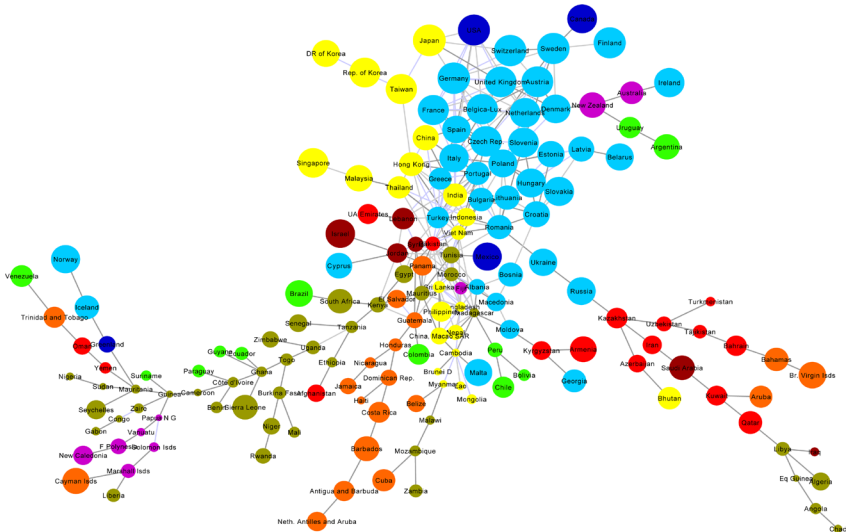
USA
Canada
Japan
Switzerland
Sweden
Finland
DR of Korea
Rep. of Korea
Germany
United Kingdom
Austria
Australia
Ireland
Taiwan
New Zealand
France
Belgica-Lux.
Netherlands
Denmark
Spain
Uruguay
China
Czech Rep.
Slovenia
Argentina
Italy
Poland
Estonia
Latvia
Belarus
Hong Kong
Portugal
Hungary
Singapore
Malaysia
Thailand
Greece
India
Bulgaria
Lithuania
Slovakia
Turkey
Indonesia
Croatia
UAE
Lebanon
Israel
Viet Nam
Romania
Tunisia
Mexico
Cyprus
Egypt
Panama
Morocco
Bosnia
Ukraine
Norway
Venezuela
Brazil
South Africa
Sri Lanka
Albania
Mauritius
Russia
Iceland
Kenya
El Salvador
Macedonia
Trinidad and Tobago
Senegal
Tanzania
Philippines
Bangladesh
Madagascar
Turkmenistan
Guatemala
Nepal
Moldova
Kazakhstan
Uzbekistan
Greenland
Zimbabwe
Uganda
China, Macao SAR
Tajikistan
Guyana
Ecuador
Suriname
Togo
Colombia
Cambodia
Peru
Kyrgyzstan
Armenia
Iran
Bahrain
Nigeria
Sudan
Mauritania
Paraguay
Ghana
Honduras
Bolivia
Georgia
Bahamas
Yemen
Ethiopia
Nicaragua
Brunei D.
Azerbaijan
Saudi Arabia
Br. Virgin Isds
Cameroon
Cote d'Ivoire
Burkina Faso
Afghanistan
Jamaica
Dominican Rep.
Malta
Chile
Seychelles
Guinea
Myanmar
Lao
Mongolia
Bhutan
Zaire
Benin
Sierra Leone
Haiti
Kuwait
Aruba
Congo
P N G
Costa Rica
Belize
Gabon
Vanuatu
Niger
Mali
Qatar
F. Polynesia
Solomon Isds
Malawi
New Caledonia
Rwanda
Barbados
Libya
Chad
Marshall Isds
Mozambique
Cayman Isds
Cuba
Algeria
Eq. Guinea
Liberia
Antigua and Barbuda
Zambia
Angola
Neth. Antilles and Aruba